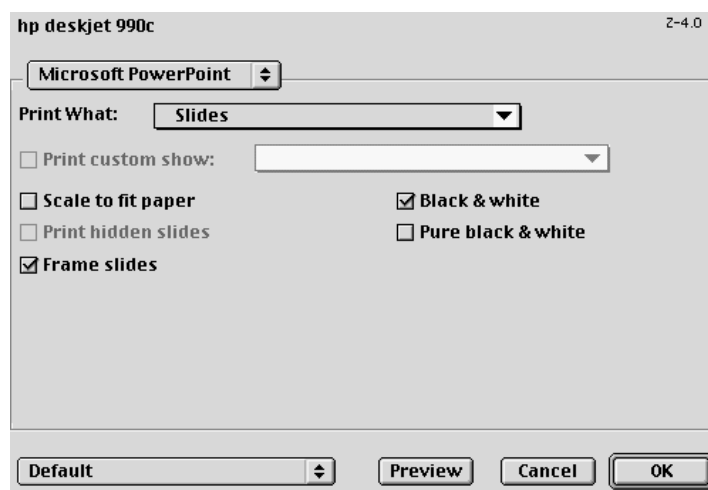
hp deskjet 990c

Z-4.0

Microsoft PowerPoint

Print What: Slides

Print custom show:

Scale to fit paper

Black & white

Print hidden slides

Pure black & white

Frame slides

Default

Preview

Cancel

OK